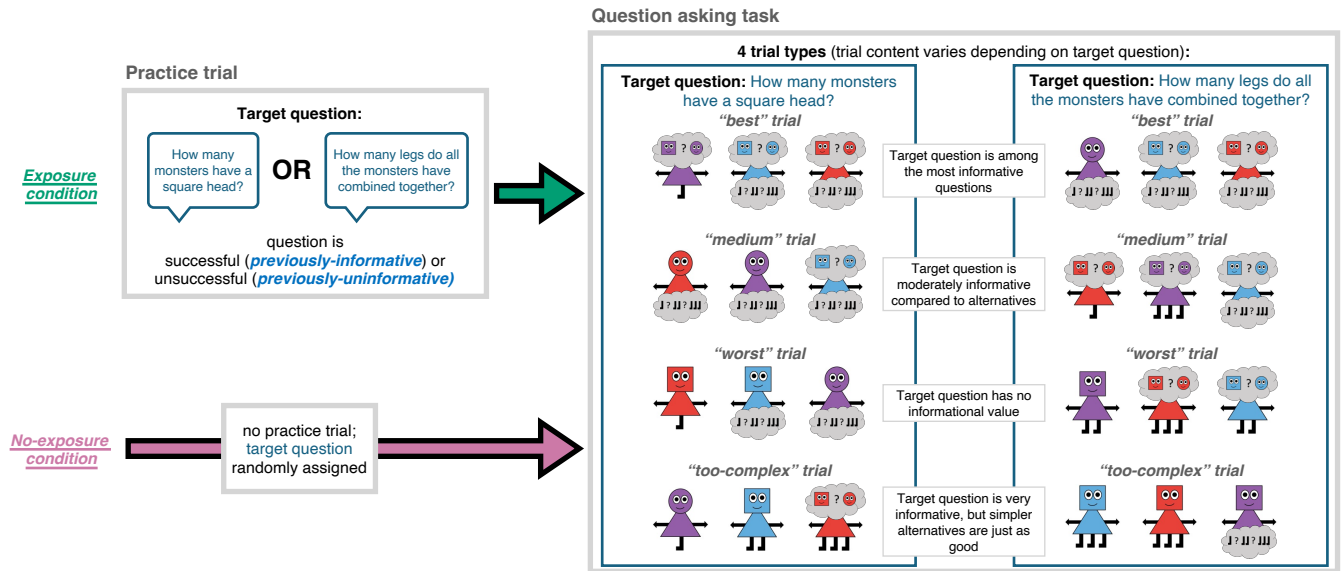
Practice trial

Target question:

How many monsters have a square head?

OR

How many legs do all the monsters have combined together?

question is successful (previously-informative) or unsuccessful (previously-uninformative)

Exposure condition

No-exposure condition

no practice trial; target question randomly assigned

Question asking task

4 trial types (trial content varies depending on target question):

Target question: How many monsters have a square head?

Target question: How many legs do all the monsters have combined together?

"best" trial

? 

? 

? 

? ?? ? ??? 

? ?? ? ??? 

Target question is among the most informative questions

"best" trial

"medium" trial

Target question is moderately informative compared to alternatives

"medium" trial

"worst" trial

Target question has no informational value

"worst" trial

"too-complex" trial

Target question is very informative, but simpler alternatives are just as good

"too-complex" trial